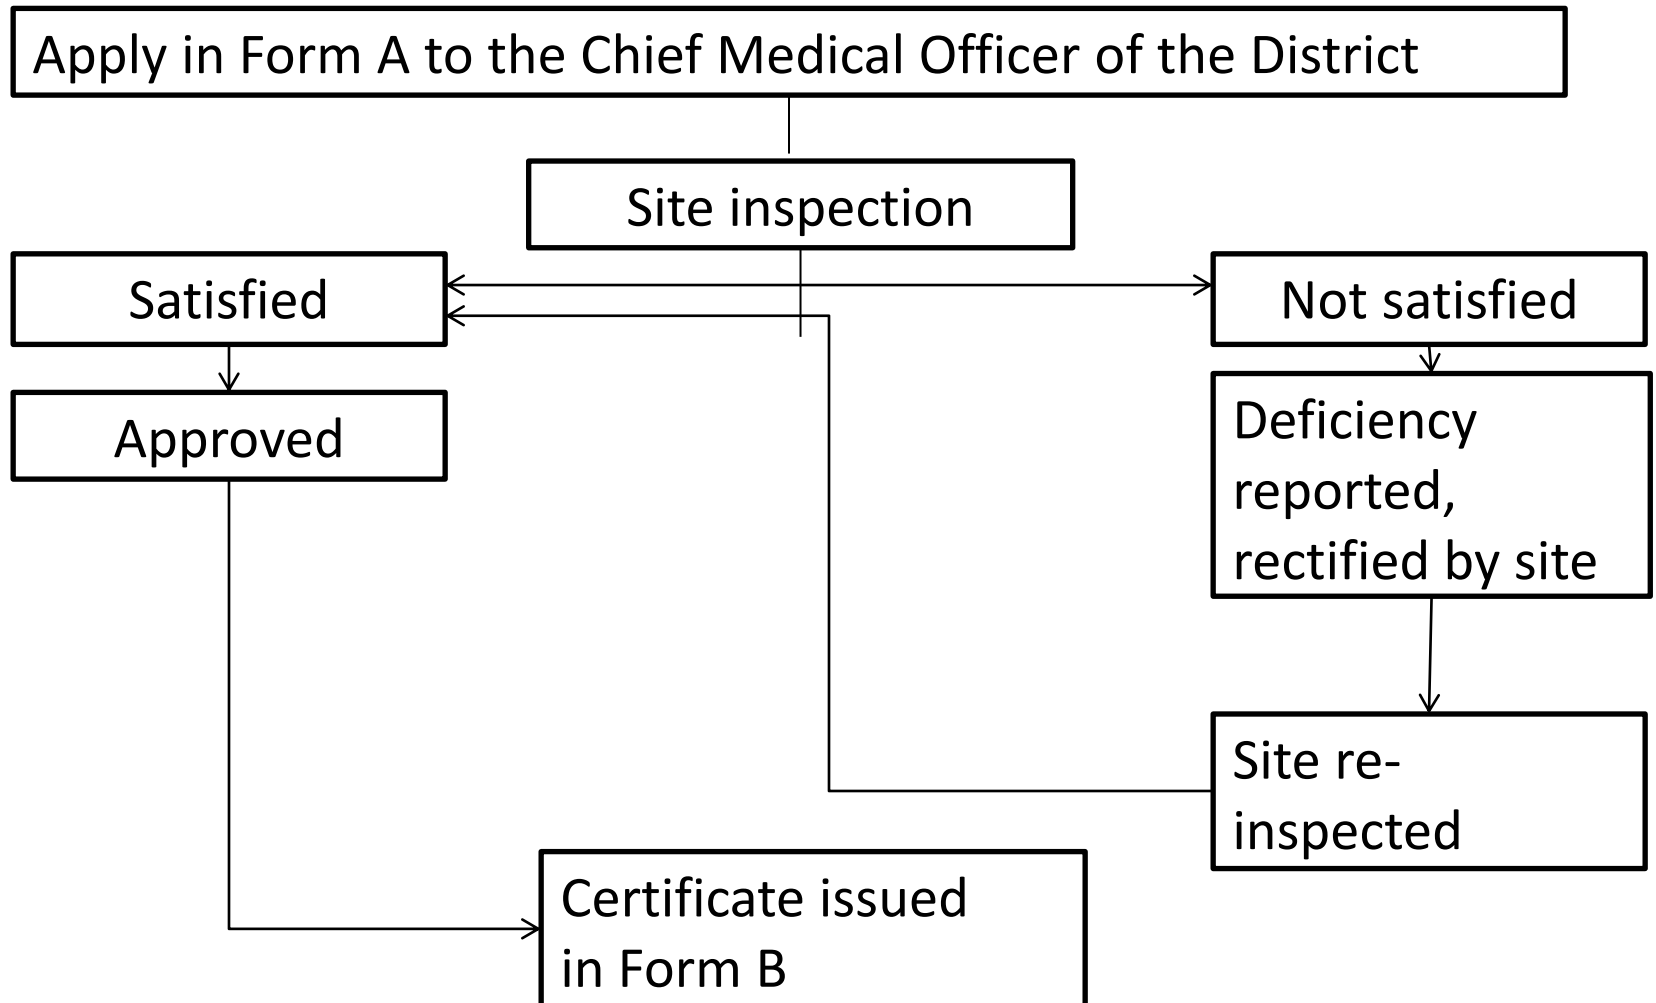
Apply in Form A to the Chief Medical Officer of the District

Site inspection

Satisfied

Not satisfied

Approved

Deficiency reported, rectified by site

Site re-inspected

Certificate issued in Form B